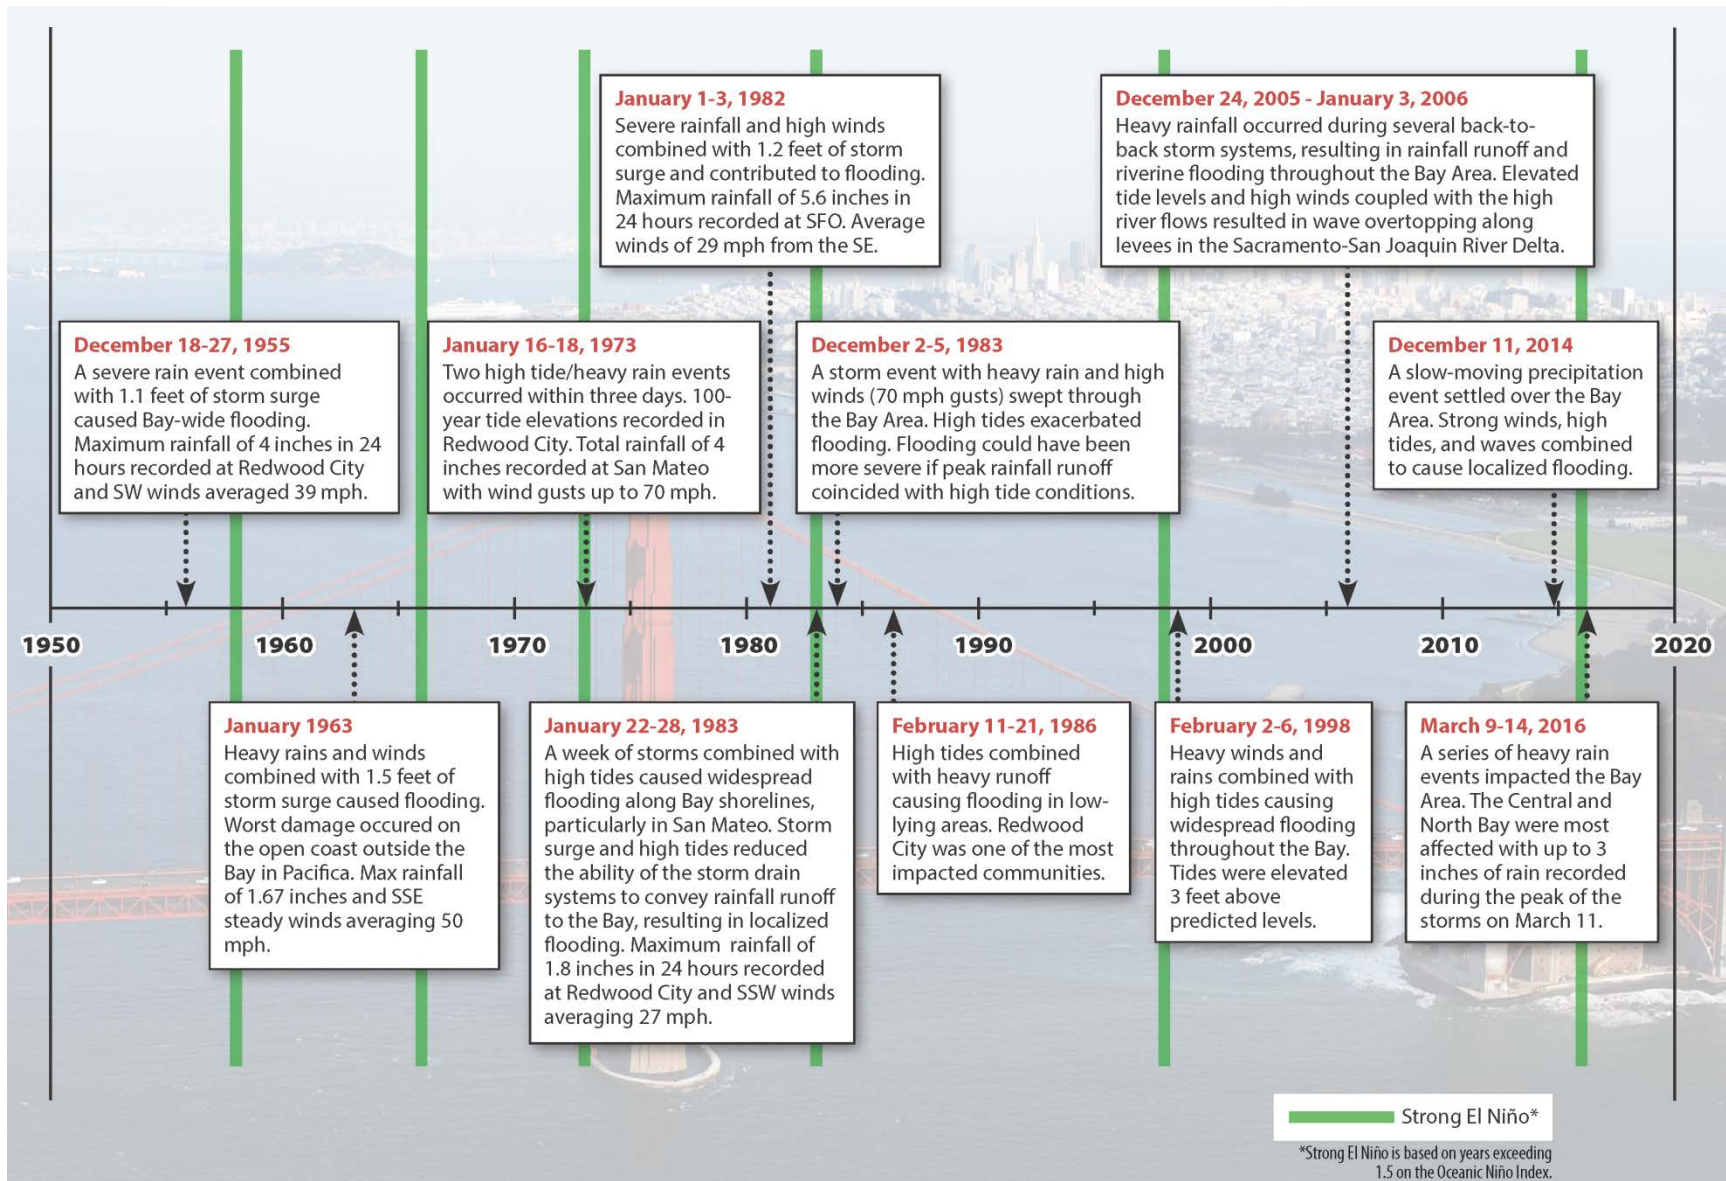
January 1-3, 1982
Severe rainfall and high winds combined with 1.2 feet of storm surge and contributed to flooding. Maximum rainfall of 5.6 inches in 24 hours recorded at SFO. Average winds of 29 mph from the SE.

December 24, 2005 - January 3, 2006
Heavy rainfall occurred during several back-to-back storm systems, resulting in rainfall runoff and riverine flooding throughout the Bay Area. Elevated tide levels and high winds coupled with the high river flows resulted in wave overtopping along levees in the Sacramento-San Joaquin River Delta.

December 18-27, 1955
A severe rain event combined with 1.1 feet of storm surge caused Bay-wide flooding. Maximum rainfall of 4 inches in 24 hours recorded at Redwood City and SW winds averaged 39 mph.

January 16-18, 1973
Two high tide/heavy rain events occurred within three days. 100-year tide elevations recorded in Redwood City. Total rainfall of 4 inches recorded at San Mateo with wind gusts up to 70 mph.

December 2-5, 1983
A storm event with heavy rain and high winds (70 mph gusts) swept through the Bay Area. High tides exacerbated flooding. Flooding could have been more severe if peak rainfall runoff coincided with high tide conditions.

December 11, 2014
A slow-moving precipitation event settled over the Bay Area. Strong winds, high tides, and waves combined to cause localized flooding.

1950 1960 1970 1980 1990 2000 2010 2020

January 1963
Heavy rains and winds combined with 1.5 feet of storm surge caused flooding. Worst damage occured on the open coast outside the Bay in Pacifica. Max rainfall of 1.67 inches and SSE steady winds averaging 50 mph.

January 22-28, 1983
A week of storms combined with high tides caused widespread flooding along Bay shorelines, particularly in San Mateo. Storm surge and high tides reduced the ability of the storm drain systems to convey rainfall runoff to the Bay, resulting in localized flooding. Maximum rainfall of 1.8 inches in 24 hours recorded at Redwood City and SSW winds averaging 27 mph.

February 11-21, 1986
High tides combined with heavy runoff causing flooding in low-lying areas. Redwood City was one of the most impacted communities.

February 2-6, 1998
Heavy winds and rains combined with high tides causing widespread flooding throughout the Bay. Tides were elevated 3 feet above predicted levels.

March 9-14, 2016
A series of heavy rain events impacted the Bay Area. The Central and North Bay were most affected with up to 3 inches of rain recorded during the peak of the storms on March 11.

Strong El Niño*

*Strong El Niño is based on years exceeding 1.5 on the Oceanic Niño Index.